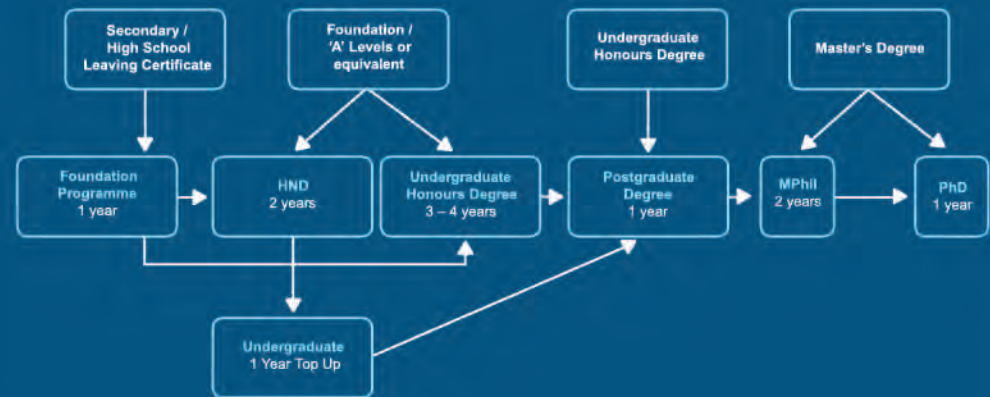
Secondary / High School Leaving Certificate

Foundation / 'A' Levels or equivalent

Undergraduate Honours Degree

Master's Degree

Foundation Programme
1 year

HND
2 years

Undergraduate Honours Degree
3 – 4 years

Postgraduate Degree
1 year

MPhil
2 years

PhD
1 year

Undergraduate
1 Year Top Up